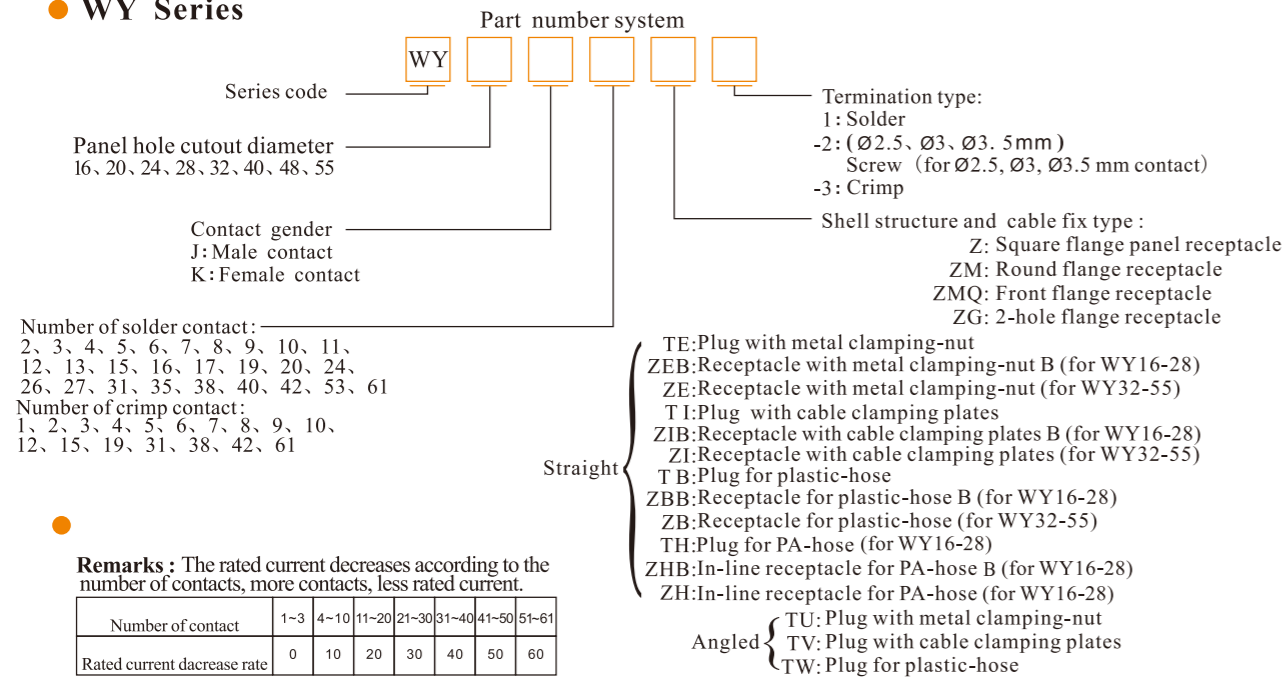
WY Series

Part number system

WY

Series code

Panel hole cutout diameter
16、20、24、28、32、40、48、55

Contact gender
J: Male contact
K: Female contact

Number of solder contact:
2、3、4、5、6、7、8、9、10、11、12、13、15、16、17、19、20、24、26、27、31、35、38、40、42、53、61
Number of crimp contact:
1、2、3、4、5、6、7、8、9、10、12、15、19、31、38、42、61

Termination type:
1: Solder
-2: (Ø2.5、Ø3、Ø3. 5mm)
Screw (for Ø2.5, Ø3, Ø3.5 mm contact)
-3: Crimp

Shell structure and cable fix type:
Z: Square flange panel receptacle
ZM: Round flange receptacle
ZMQ: Front flange receptacle
ZG: 2-hole flange receptacle

Straight
TE: Plug with metal clamping-nut
ZEB: Receptacle with metal clamping-nut B (for WY16-28)
ZE: Receptacle with metal clamping-nut (for WY32-55)
T I: Plug with cable clamping plates
ZIB: Receptacle with cable clamping plates B (for WY16-28)
ZI: Receptacle with cable clamping plates (for WY32-55)
T B: Plug for plastic-hose
ZBB: Receptacle for plastic-hose B (for WY16-28)
ZB: Receptacle for plastic-hose (for WY32-55)
TH: Plug for PA-hose (for WY16-28)
ZHB: In-line receptacle for PA-hose B (for WY16-28)
ZH: In-line receptacle for PA-hose (for WY16-28)

Angled
TU: Plug with metal clamping-nut
TV: Plug with cable clamping plates
TW: Plug for plastic-hose

Remarks: The rated current decreases according to the number of contacts, more contacts, less rated current.

| Number of contact | 1~3 | 4~10 | 11~20 | 21~30 | 31~40 | 41~50 | 51~61 |
|---|---|---|---|---|---|---|---|
| Rated current dacrease rate | 0 | 10 | 20 | 30 | 40 | 50 | 60 |